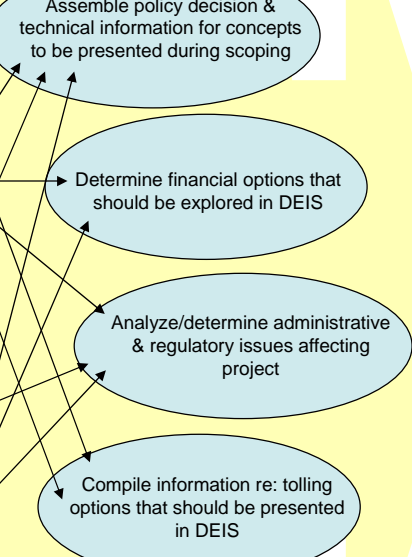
Assemble policy decision & technical information for concepts to be presented during scoping

Determine financial options that should be explored in DEIS

Analyze/determine administrative & regulatory issues affecting project

Compile information re: tolling options that should be presented in DEIS